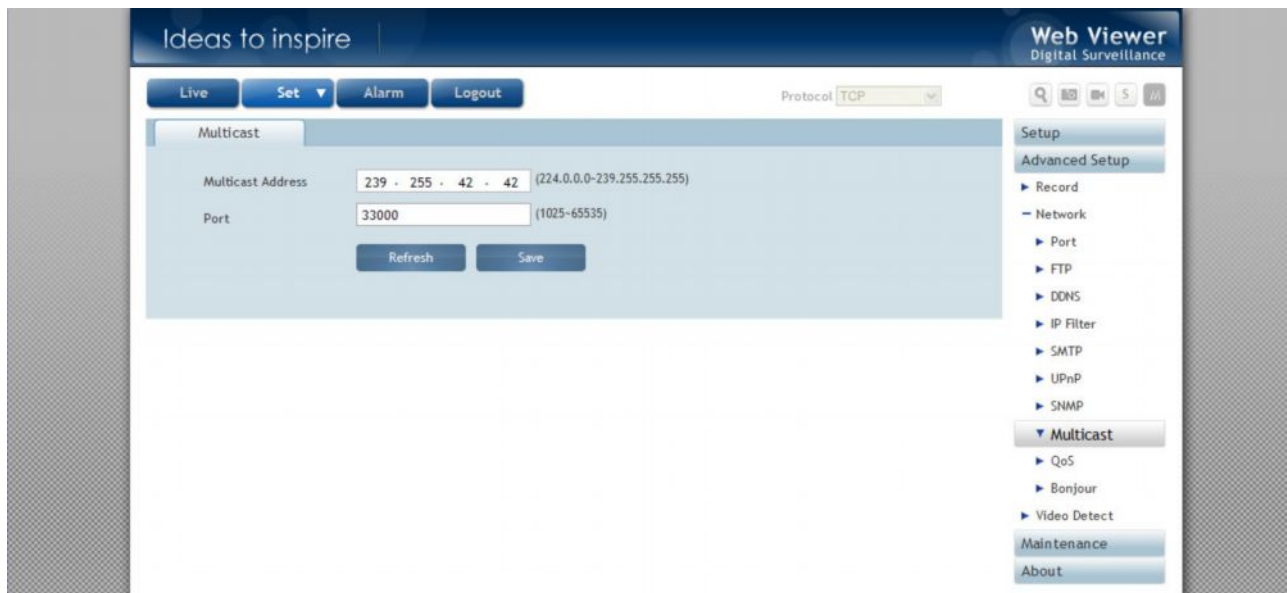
Ideas to inspire

Web Viewer
Digital Surveillance

Live | Set ▼ | Alarm | Logout

Protocol TCP

Multicast

Multicast Address 239 . 255 . 42 . 42 (224.0.0.0~239.255.255.255)

Port 33000 (1025~65535)

Refresh Save

Setup
Advanced Setup
► Record
− Network
► Port
► FTP
► DDNS
► IP Filter
► SMTP
► UPnP
► SNMP
▼ Multicast
► QoS
► Bonjour
► Video Detect
Maintenance
About